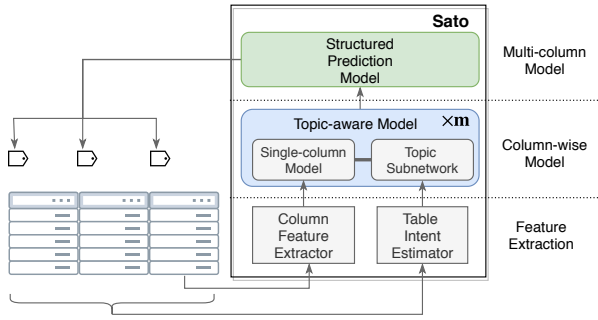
Sato

Structured Prediction Model

Multi-column Model

Topic-aware Model

$\times\mathbf{m}$

Single-column Model

Topic Subnetwork

Column-wise Model

Column Feature Extractor

Table Intent Estimator

Feature Extraction